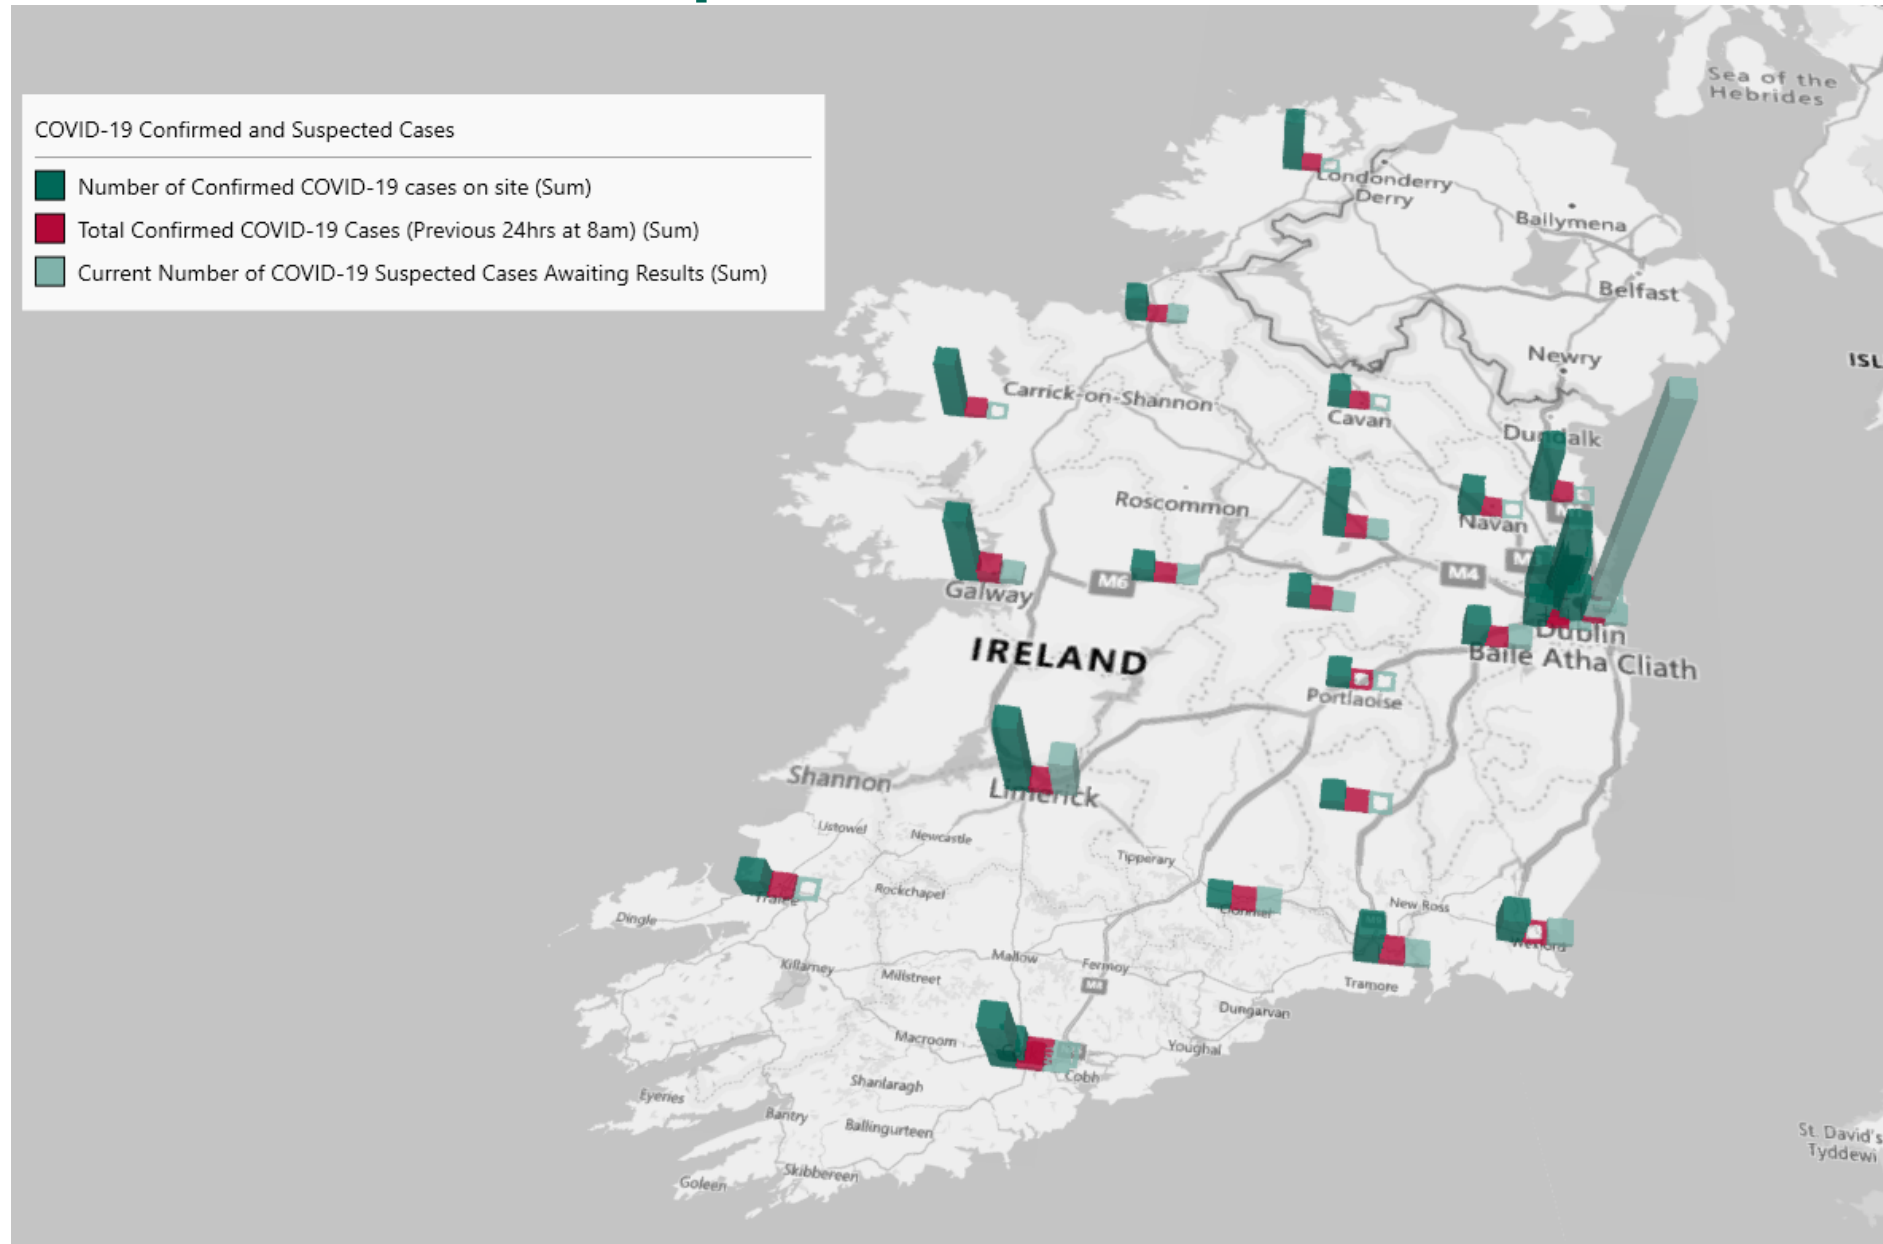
COVID-19 Confirmed and Suspected Cases

Number of Confirmed COVID-19 cases on site (Sum)

Total Confirmed COVID-19 Cases (Previous 24hrs at 8am) (Sum)

Current Number of COVID-19 Suspected Cases Awaiting Results (Sum)

Sea of the Hebrides

Londonderry Derry

Ballymena

Belfast

Newry

Carrick-on-Shannon

Cavan

Dundalk

Roscommon

Navan

M6

M4

Galway

IRELAND

Dublin Baile Atha Cliath

Portlaoise

Shannon

Limerick

Listowel

Newcastle

Tipperary

Rockchapel

Tralee

Dingle

Clonmel

New Ross

Wexford

Killarney

Millstreet

Mallow

Fermoy

M8

Tramore

Dungarvan

Macroom

Youghal

Cobh

Shanlaragh

Eyeries

Bantry

Ballingurteen

Skibbereen

Goleen

St. David's Tyddewi

ISL